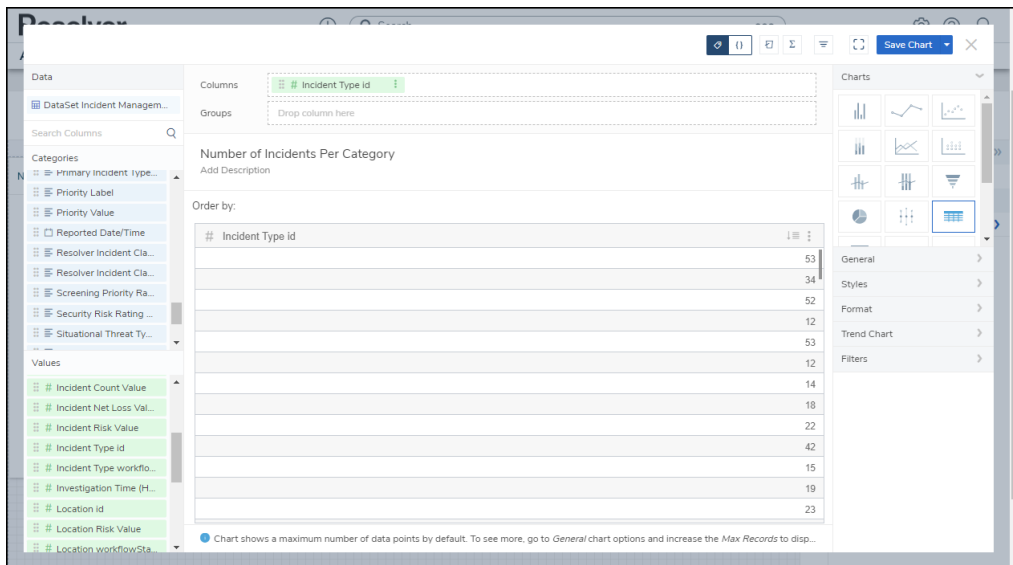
Save Chart

Data

DataSet Incident Managem...

Search Columns

Categories

Primary Incident Type...

Priority Label

Priority Value

Reported Date/Time

Resolver Incident Cla...

Resolver Incident Cla...

Screening Priority Ra...

Security Risk Rating ...

Situational Threat Ty...

Values

# Incident Count Value

# Incident Net Loss Val...

# Incident Risk Value

# Incident Type id

# Incident Type workflo...

# Investigation Time (H...

# Location id

# Location Risk Value

# Location workflowSta...

Columns

# Incident Type id

Groups

Drop column here

Number of Incidents Per Category

Add Description

Order by:

| # Incident Type id |
|---|
| 53 |
| 34 |
| 52 |
| 12 |
| 53 |
| 12 |
| 14 |
| 18 |
| 22 |
| 42 |
| 15 |
| 19 |
| 23 |

Chart shows a maximum number of data points by default. To see more, go to General chart options and increase the Max Records to disp...

Charts

General

Styles

Format

Trend Chart

Filters